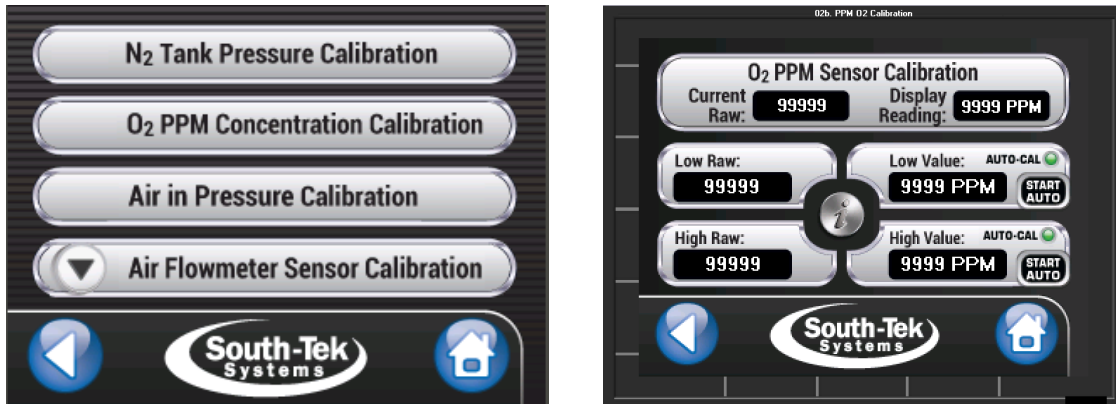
$N_2$ Tank Pressure Calibration

$O_2$ PPM Concentration Calibration

Air in Pressure Calibration

Air Flowmeter Sensor Calibration

South-Tek Systems

02b. PPM O2 Calibration

$O_2$ PPM Sensor Calibration

Current Raw: 99999

Display Reading: 9999 PPM

Low Raw: 99999

Low Value: 9999 PPM

AUTO-CAL

START AUTO

High Raw: 99999

High Value: 9999 PPM

AUTO-CAL

START AUTO

i

South-Tek Systems